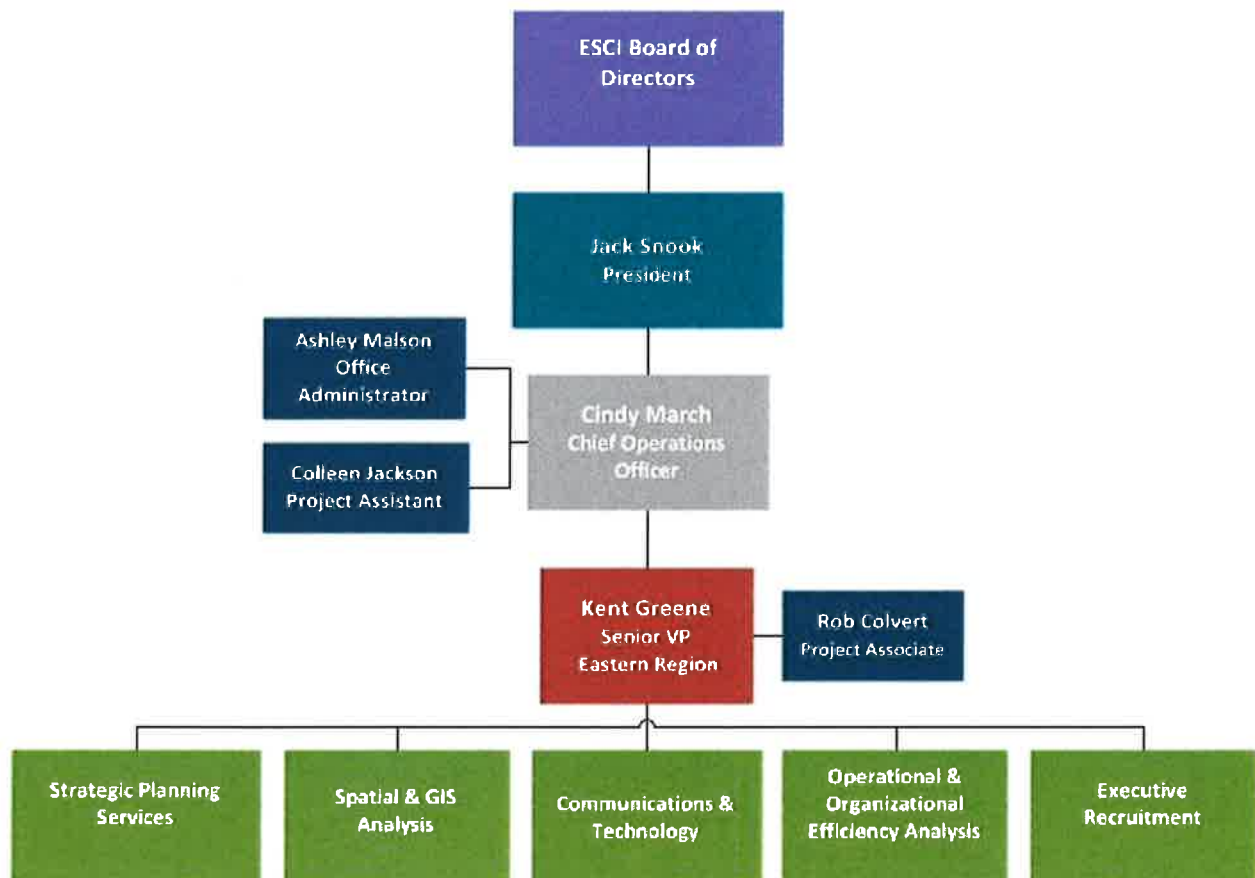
ESCI Board of Directors

Jack Snook
President

Ashley Malson
Office
Administrator

Colleen Jackson
Project Assistant

Cindy March
Chief Operations
Officer

Kent Greene
Senior VP
Eastern Region

Rob Colvert
Project Associate

Strategic Planning Services

Spatial & GIS Analysis

Communications & Technology

Operational & Organizational Efficiency Analysis

Executive Recruitment